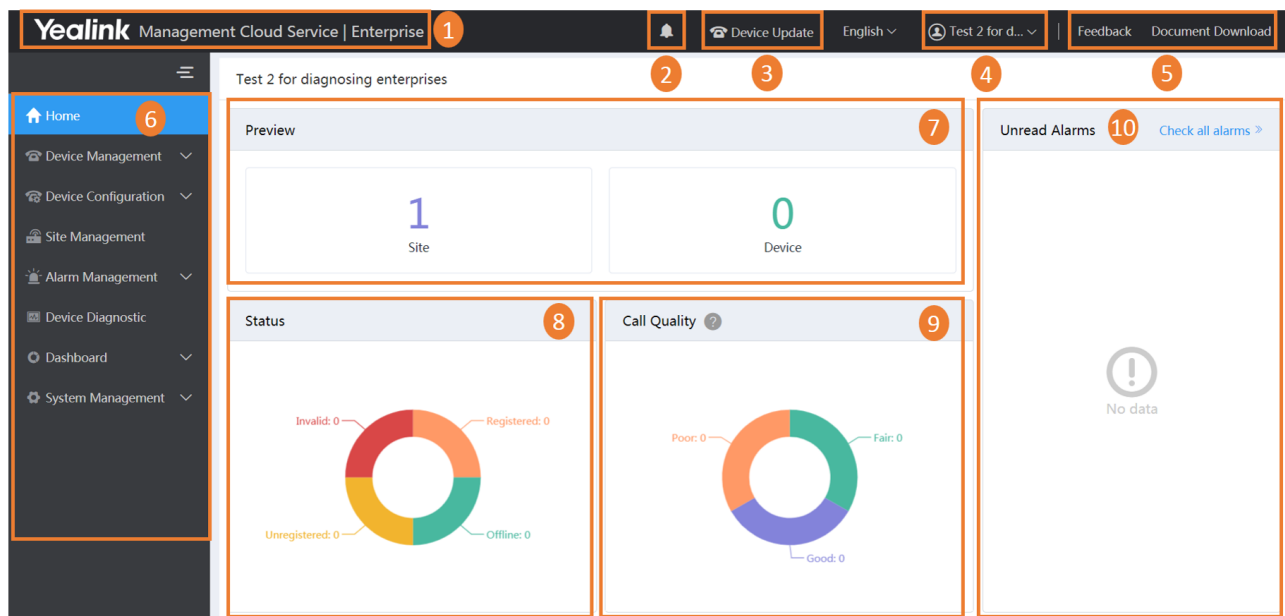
Yealink Management Cloud Service | Enterprise 1

2

Device Update 3

English

Test 2 for d... 4

Feedback Document Download 5

Home 6

Device Management

Device Configuration

Site Management

Alarm Management

Device Diagnostic

Dashboard

System Management

Test 2 for diagnosing enterprises

Preview 7

1
Site

0
Device

Unread Alarms 10 Check all alarms »

No data

Status 8

Invalid: 0
Registered: 0
Unregistered: 0
Offline: 0

Call Quality 9

Poor: 0
Fair: 0
Good: 0